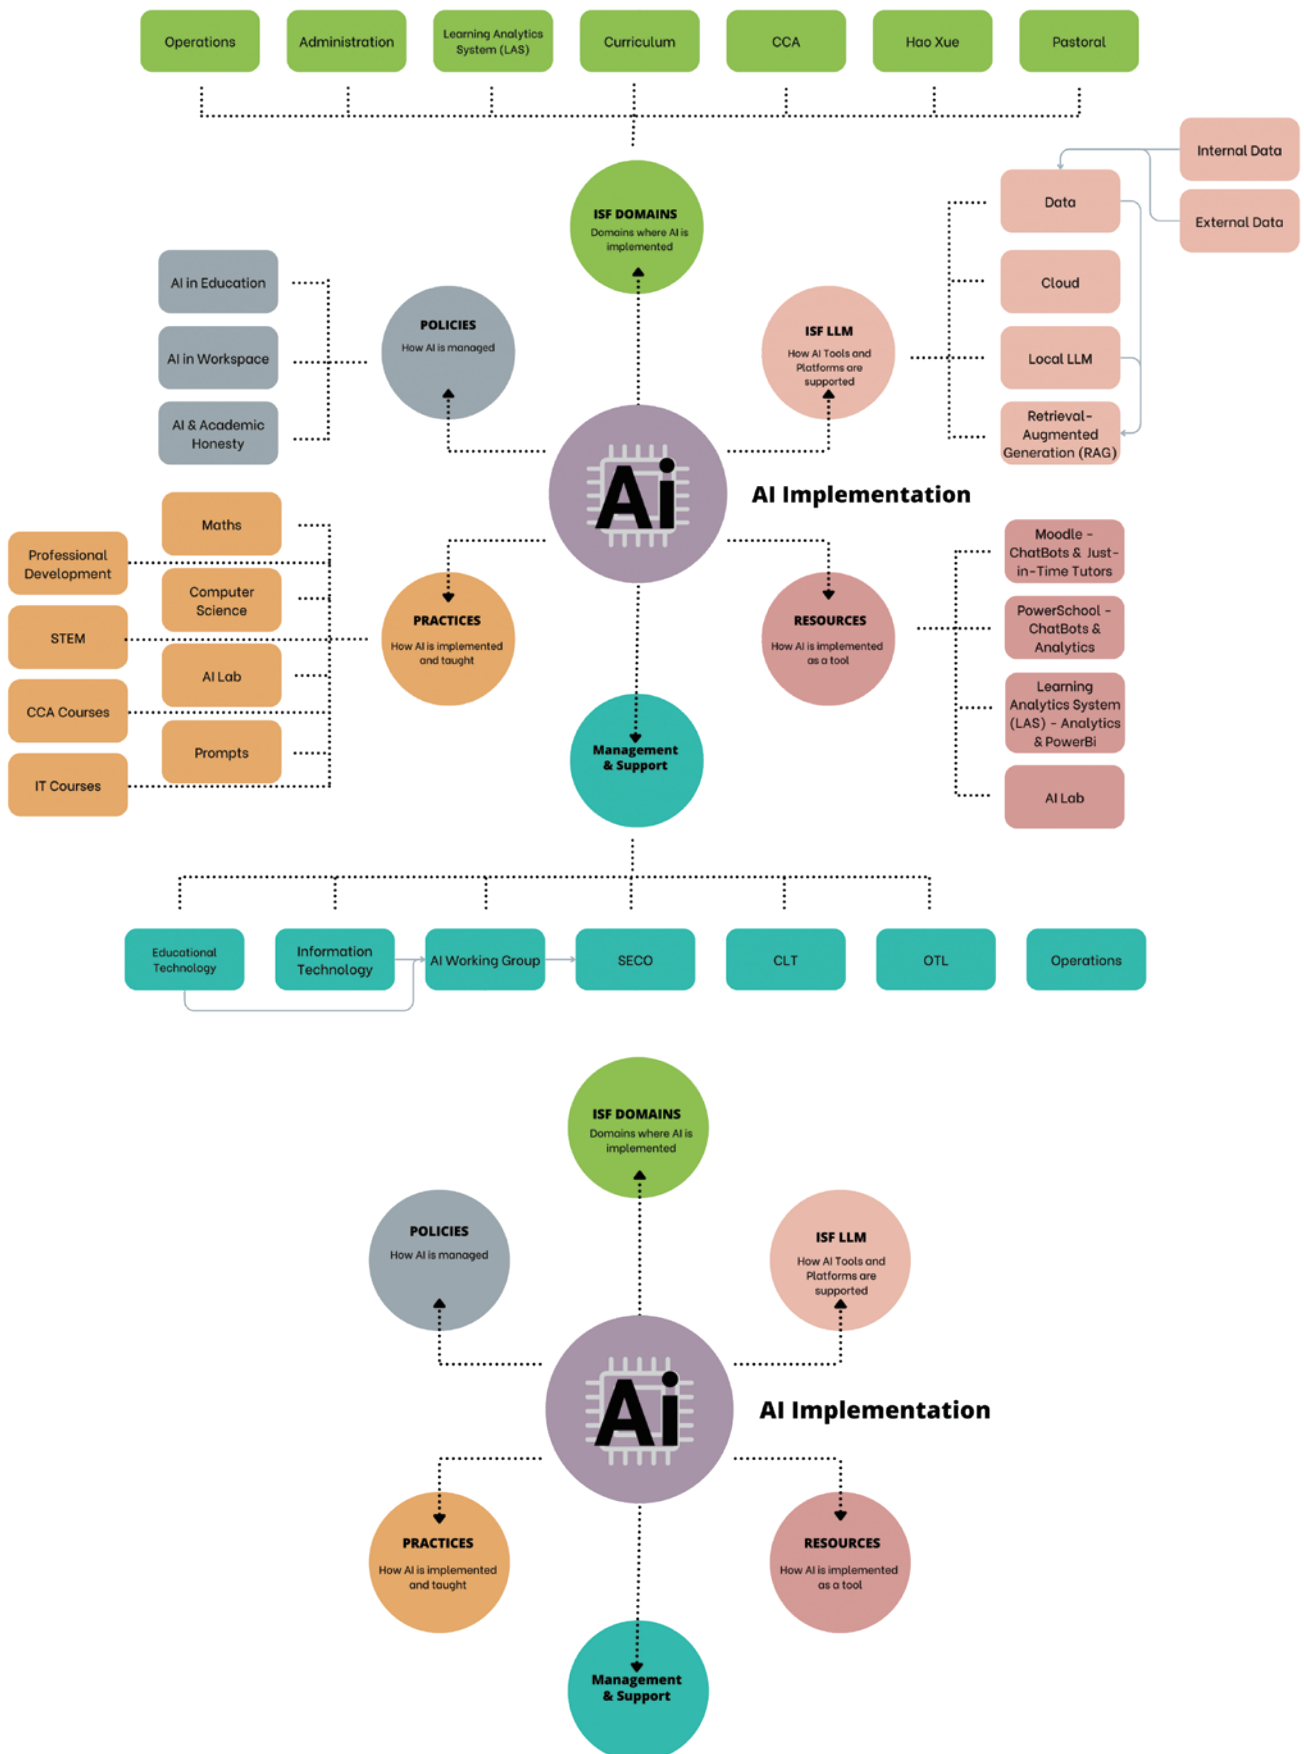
Operations
Administration
Learning Analytics System (LAS)
Curriculum
CCA
Hao Xue
Pastoral

Internal Data
External Data

ISF DOMAINS
Domains where AI is implemented

Data
Cloud
Local LLM
Retrieval-Augmented Generation (RAG)

AI in Education
AI in Workspace
AI & Academic Honesty

POLICIES
How AI is managed

ISF LLM
How AI Tools and Platforms are supported

Ai

AI Implementation

Maths
Professional Development
Computer Science
STEM
AI Lab
CCA Courses
Prompts
IT Courses

PRACTICES
How AI is implemented and taught

RESOURCES
How AI is implemented as a tool

Moodle - ChatBots & Just-in-Time Tutors
PowerSchool - ChatBots & Analytics
Learning Analytics System (LAS) - Analytics & PowerBi
AI Lab

Management & Support

Educational Technology
Information Technology
AI Working Group
SECO
CLT
OTL
Operations

ISF DOMAINS
Domains where AI is implemented

POLICIES
How AI is managed

ISF LLM
How AI Tools and Platforms are supported

Ai

AI Implementation

PRACTICES
How AI is implemented and taught

RESOURCES
How AI is implemented as a tool

Management & Support